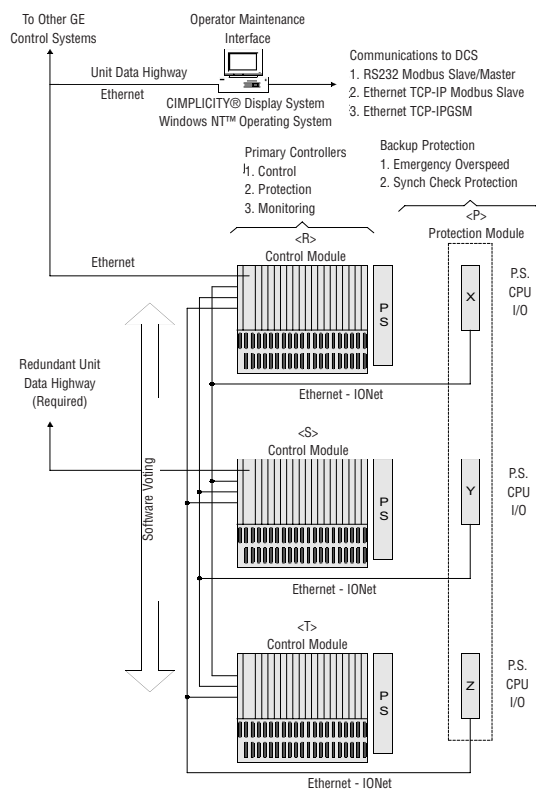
To Other GE Control Systems

Operator Maintenance Interface

Unit Data Highway

Ethernet

CIMPLICITY® Display System
Windows NT™ Operating System

Communications to DCS
1. RS232 Modbus Slave/Master
2. Ethernet TCP-IP Modbus Slave
3. Ethernet TCP-IPGSM

Backup Protection
1. Emergency Overspeed
2. Synch Check Protection

Primary Controllers
1. Control
2. Protection
3. Monitoring

<R>
Control Module

<P>
Protection Module

Ethernet

PS

X

P.S.
CPU
I/O

Redundant Unit Data Highway (Required)

Ethernet - IONet

<S>
Control Module

Software Voting

PS

Y

P.S.
CPU
I/O

Ethernet - IONet

<T>
Control Module

PS

Z

P.S.
CPU
I/O

Ethernet - IONet